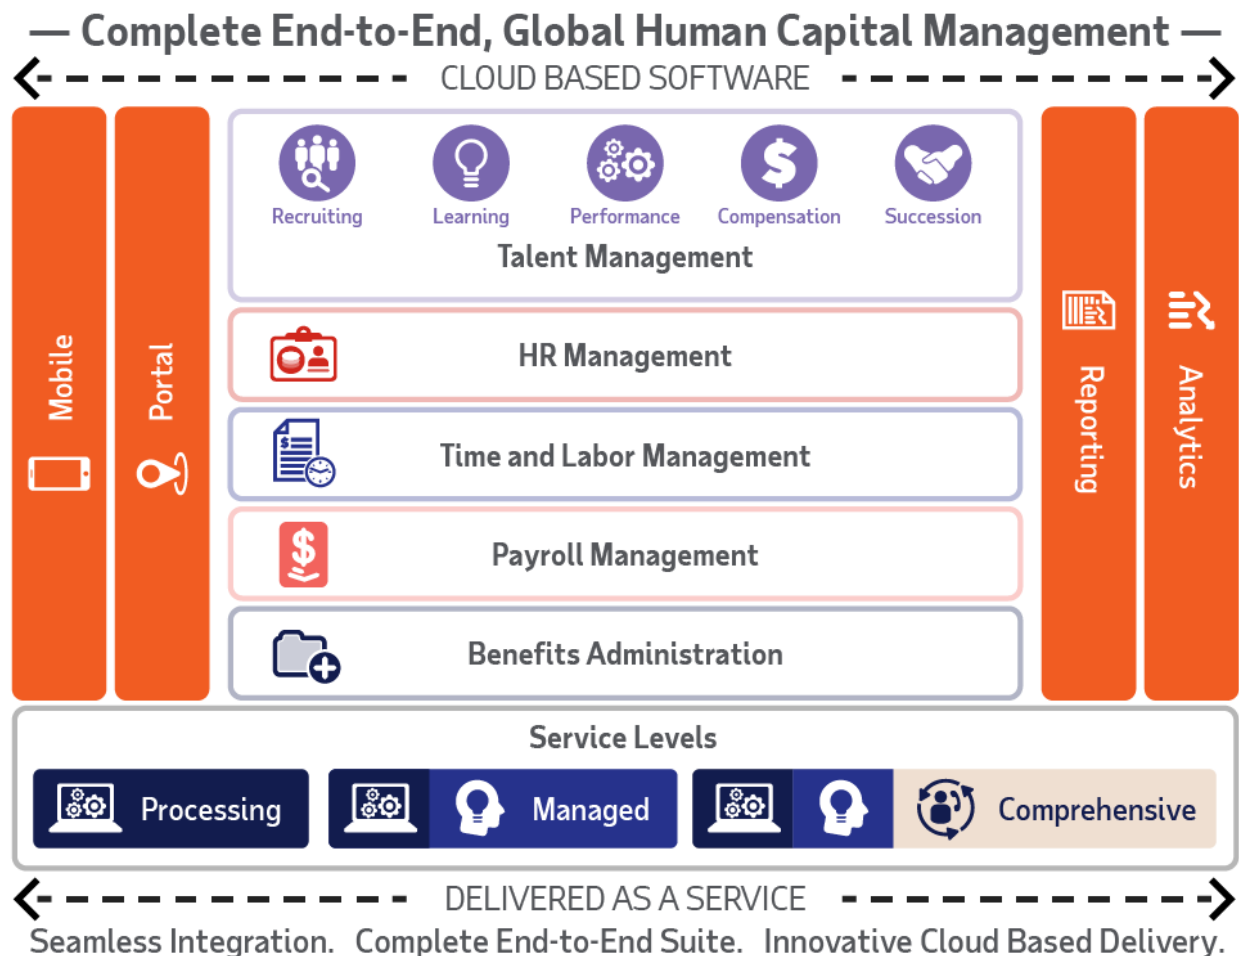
— Complete End-to-End, Global Human Capital Management —

CLOUD BASED SOFTWARE

Mobile

Portal

Recruiting

Learning

Performance

Compensation

Succession

Talent Management

HR Management

Time and Labor Management

Payroll Management

Benefits Administration

Reporting

Analytics

Service Levels

Processing

Managed

Comprehensive

DELIVERED AS A SERVICE

Seamless Integration. Complete End-to-End Suite. Innovative Cloud Based Delivery.